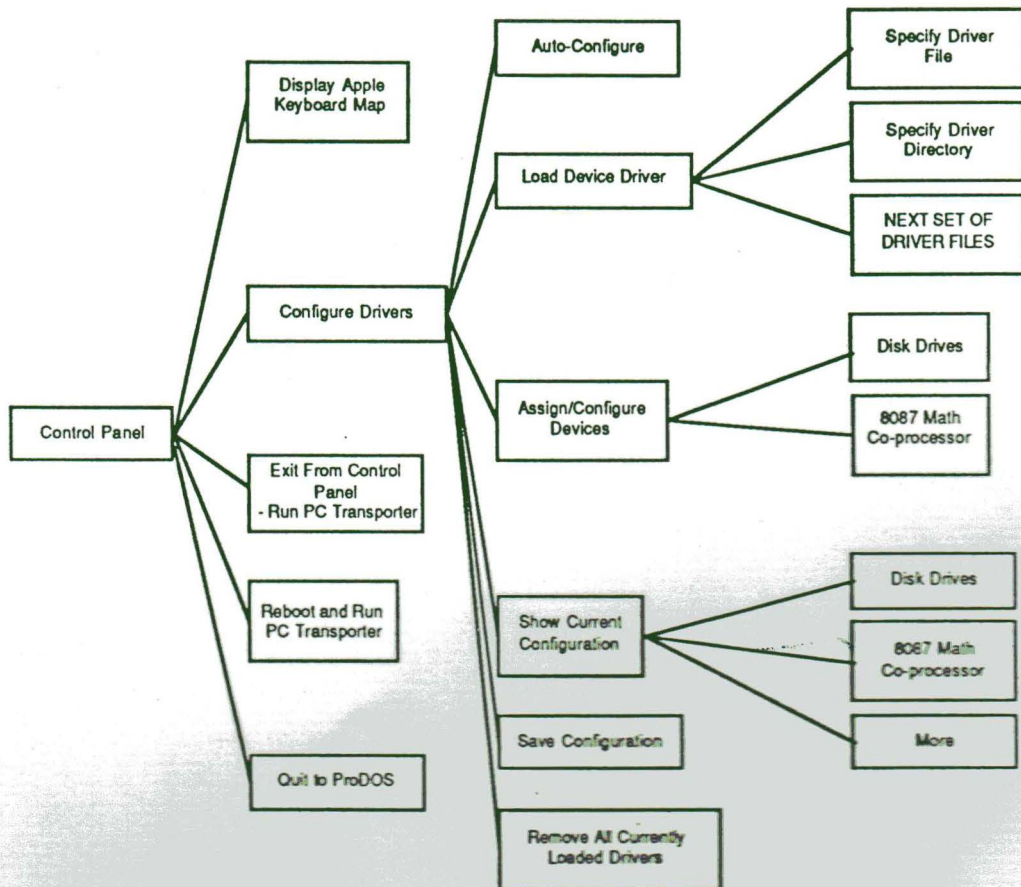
Control Panel

Display Apple Keyboard Map

Configure Drivers

Exit From Control Panel - Run PC Transporter

Reboot and Run PC Transporter

Quit to ProDOS

Auto-Configure

Load Device Driver

Assign/Configure Devices

Show Current Configuration

Save Configuration

Remove All Currently Loaded Drivers

Specify Driver File

Specify Driver Directory

NEXT SET OF DRIVER FILES

Disk Drives

8087 Math Co-processor

Disk Drives

8087 Math Co-processor

More